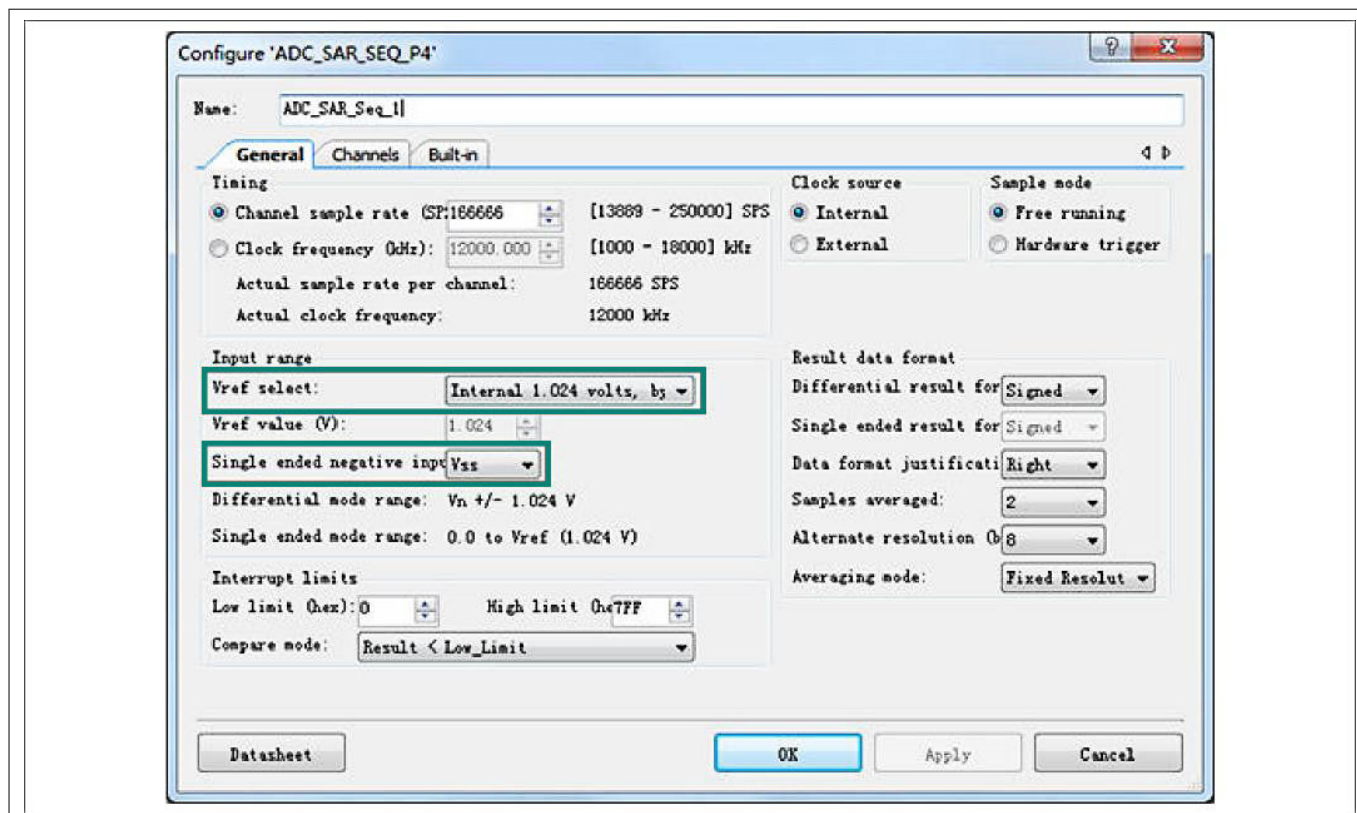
Configure 'ADC_SAR_SEQ_P4'

?

X

Name: ADC_SAR_Seq_1

General Channels Built-in

Timing

Channel sample rate (SP: 166666 [13889 - 250000] SPS

Clock frequency (kHz): 12000.000 [1000 - 18000] kHz

Actual sample rate per channel: 166666 SPS

Actual clock frequency: 12000 kHz

Clock source

Internal

External

Sample mode

Free running

Hardware trigger

Input range

Vref select: Internal 1.024 volts, b

Vref value (V): 1.024

Single ended negative inpu Vss

Differential mode range: Vn +/- 1.024 V

Single ended mode range: 0.0 to Vref (1.024 V)

Result data format

Differential result for Signed

Single ended result for Signed

Data format justificati Right

Samples averaged: 2

Alternate resolution (b 8

Averaging mode: Fixed Resolut

Interrupt limits

Low limit (hex): 0 High limit (he 7FF

Compare mode: Result < Low_Limit

Datasheet

OK

Apply

Cancel